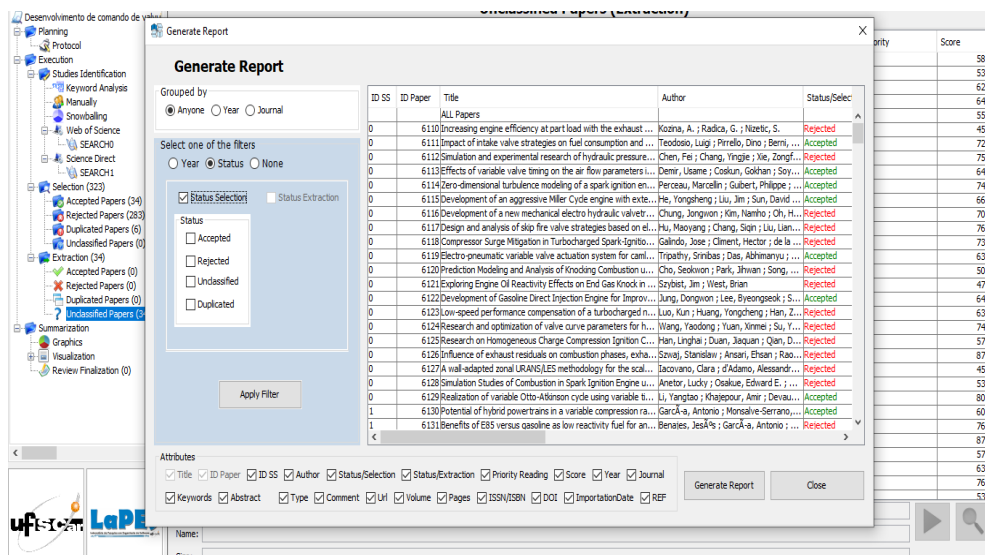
Desenvolvimento de comando de valv
Planning
Protocol
Execution
Studies Identification
Keyword Analysis
Manually
Snowballing
Web of Science
SEARCH0
Science Direct
SEARCH1
Selection (323)
Accepted Papers (34)
Rejected Papers (283)
Duplicated Papers (6)
Unclassified Papers (0)
Extraction (34)
Accepted Papers (0)
Rejected Papers (0)
Duplicated Papers (0)
Unclassified Papers (34)
Summarization
Graphics
Visualization
Review Finalization (0)

Unclassified Papers (Extraction)

ority
Score
58
53
62
64
55
45
72
75
64
74
66
70
76
73
63
50
47
64
63
74
57
87
45
53
80
60
76
87
57
63
76
53

Generate Report

Generate Report

Grouped by
Anyone Year Journal

Select one of the filters
Year Status None

Status Selection
Status Extraction
Status
Accepted
Rejected
Unclassified
Duplicated

Apply Filter

| ID SS | ID Paper | Title | Author | Status/Selec |
|---|---|---|---|---|
| | | ALL Papers | | |
| 0 | 6110 | Increasing engine efficiency at part load with the exhaust ... | Kozina, A. ; Radica, G. ; Nizetic, S. | Rejected |
| 0 | 6111 | Impact of intake valve strategies on fuel consumption and ... | Teodosio, Luigi ; Pirrello, Dino ; Berni, ... | Accepted |
| 0 | 6112 | Simulation and experimental research of hydraulic pressure... | Chen, Fei ; Chang, Yingjie ; Xie, Zongf... | Rejected |
| 0 | 6113 | Effects of variable valve timing on the air flow parameters i... | Demir, Usame ; Coskun, Gokhan ; Soy... | Accepted |
| 0 | 6114 | Zero-dimensional turbulence modeling of a spark ignition en... | Perceau, Marcellin ; Guibert, Philippe ; ... | Accepted |
| 0 | 6115 | Development of an aggressive Miller Cycle engine with exte... | He, Yongsheng ; Liu, Jim ; Sun, David ... | Rejected |
| 0 | 6116 | Development of a new mechanical electro hydraulic valvetr... | Chung, Jongwon ; Kim, Namho ; Oh, H... | Rejected |
| 0 | 6117 | Design and analysis of skip fire valve strategies based on el... | Hu, Maoyang ; Chang, Siqin ; Liu, Lian... | Rejected |
| 0 | 6118 | Compressor Surge Mitigation in Turbocharged Spark-Ignitio... | Galindo, Jose ; Climent, Hector ; de la ... | Rejected |
| 0 | 6119 | Electro-pneumatic variable valve actuation system for caml... | Tripathy, Srinibas ; Das, Abhimanyu ; ... | Accepted |
| 0 | 6120 | Prediction Modeling and Analysis of Knocking Combustion u... | Cho, Seokwon ; Park, Jihwan ; Song, ... | Rejected |
| 0 | 6121 | Exploring Engine Oil Reactivity Effects on End Gas Knock in ... | Szybist, Jim ; West, Brian | Rejected |
| 0 | 6122 | Development of Gasoline Direct Injection Engine for Improv... | Jung, Dongwon ; Lee, Byeongseok ; S... | Accepted |
| 0 | 6123 | Low-speed performance compensation of a turbocharged n... | Luo, Kun ; Huang, Yongcheng ; Han, Z... | Rejected |
| 0 | 6124 | Research and optimization of valve curve parameters for h... | Wang, Yaodong ; Yuan, Xinmei ; Su, Y... | Rejected |
| 0 | 6125 | Research on Homogeneous Charge Compression Ignition C... | Han, Linghai ; Duan, Jiaquan ; Qian, D... | Rejected |
| 0 | 6126 | Influence of exhaust residuals on combustion phases, exha... | Szwaj, Stanislaw ; Ansari, Ehsan ; Rao... | Rejected |
| 0 | 6127 | A wall-adapted zonal URANS/LES methodology for the scal... | Iacovano, Clara ; d'Adamo, Alessandr... | Rejected |
| 0 | 6128 | Simulation Studies of Combustion in Spark Ignition Engine u... | Anetor, Lucky ; Osakue, Edward E. ; ... | Rejected |
| 0 | 6129 | Realization of variable Otto-Atkinson cycle using variable ti... | Li, Yangtao ; Khajepour, Amir ; Devau... | Rejected |
| 1 | 6130 | Potential of hybrid powertrains in a variable compression ra... | GarcÃ-a, Antonio ; Monsalve-Serrano, ... | Accepted |
| 1 | 6131 | Benefits of E85 versus gasoline as low reactivity fuel for an ... | Benajes, JesÃºs ; GarcÃ-a, Antonio ; ... | Rejected |

Attributes
Title ID Paper ID SS Author Status/Selection Status/Extraction Priority Reading Score Year Journal
Keywords Abstract Type Comment Url Volume Pages ISSN/ISBN DOI ImportationDate REF

Generate Report
Close

ufscar LaPES
Name: